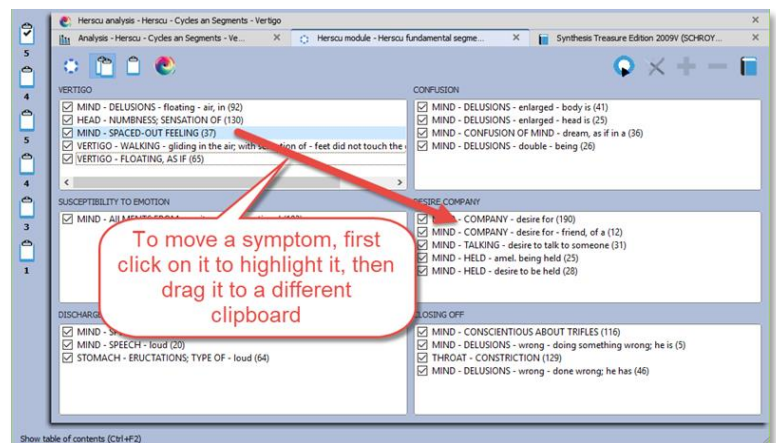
Herscu analysis - Herscu - Cycles an Segments - Vertigo

Analysis - Herscu - Cycles an Segments - Ve...
Herscu module - Herscu fundamental segme...
Synthesis Treasure Edition 2009V (SCHROY...

5
4
5
4
3
1

VERTIGO
MIND - DELUSIONS - floating - air, in (92)
HEAD - NUMBNESS; SENSATION OF (130)
MIND - SPACED-OUT FEELING (37)
VERTIGO - WALKING - gliding in the air; with sensation of - feet did not touch the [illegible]
VERTIGO - FLOATING, AS IF (65)

CONFUSION
MIND - DELUSIONS - enlarged - body is (41)
MIND - DELUSIONS - enlarged - head is (25)
MIND - CONFUSION OF MIND - dream, as if in a (36)
MIND - DELUSIONS - double - being (26)

SUSCEPTIBILITY TO EMOTION
MIND - AILMENTS FROM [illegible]

DESIRE COMPANY
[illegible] - COMPANY - desire for (190)
MIND - COMPANY - desire for - friend, of a (12)
MIND - TALKING - desire to talk to someone (31)
MIND - HELD - amel. being held (25)
MIND - HELD - desire to be held (28)

To move a symptom, first click on it to highlight it, then drag it to a different clipboard

DISCHARG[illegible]
MIND - SP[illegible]
MIND - SPEECH - loud (20)
STOMACH - ERUCTATIONS; TYPE OF - loud (64)

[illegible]LOSING OFF
MIND - CONSCIENTIOUS ABOUT TRIFLES (116)
MIND - DELUSIONS - wrong - doing something wrong; he is (5)
THROAT - CONSTRICTION (129)
MIND - DELUSIONS - wrong - done wrong; he has (46)

Show table of contents (Ctrl+F2)